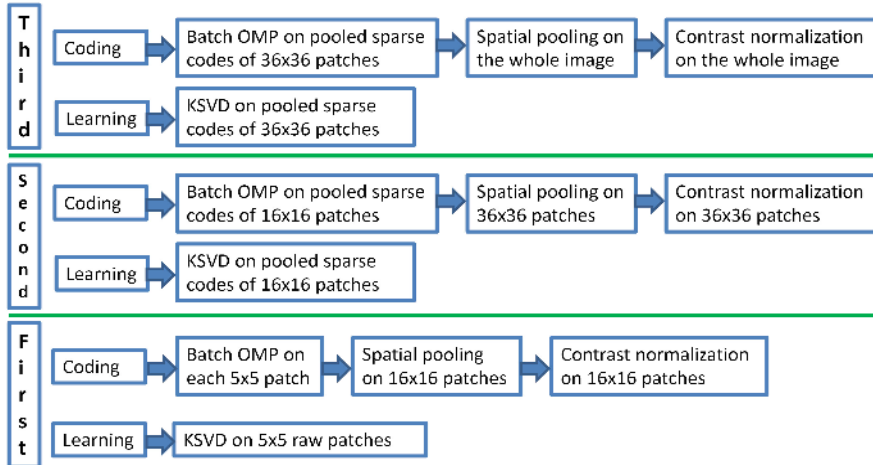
Third

Coding

Batch OMP on pooled sparse codes of 36x36 patches

Spatial pooling on the whole image

Contrast normalization on the whole image

Learning

KSVD on pooled sparse codes of 36x36 patches

Second

Coding

Batch OMP on pooled sparse codes of 16x16 patches

Spatial pooling on 36x36 patches

Contrast normalization on 36x36 patches

Learning

KSVD on pooled sparse codes of 16x16 patches

First

Coding

Batch OMP on each 5x5 patch

Spatial pooling on 16x16 patches

Contrast normalization on 16x16 patches

Learning

KSVD on 5x5 raw patches